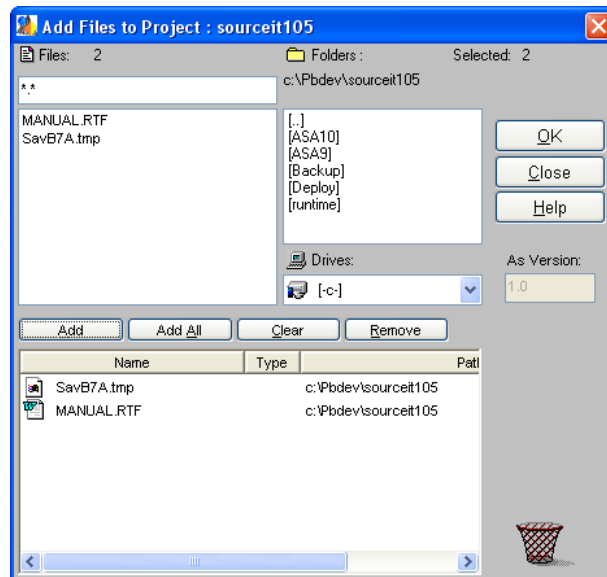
Add Files to Project : sourceit105

Files: 2

Folders :

Selected: 2

c:\Pbdev\sourceit105

*.*

MANUAL.RTF
SavB7A.tmp

[..]
[ASA10]
[ASA9]
[Backup]
[Deploy]
[runtime]

OK

Close

Help

Drives:

[-c-]

As Version:

1.0

Add

Add All

Clear

Remove

| Name | Type | Path |
|---|---|---|
| SavB7A.tmp | | c:\Pbdev\sourceit105 |
| MANUAL.RTF | | c:\Pbdev\sourceit105 |